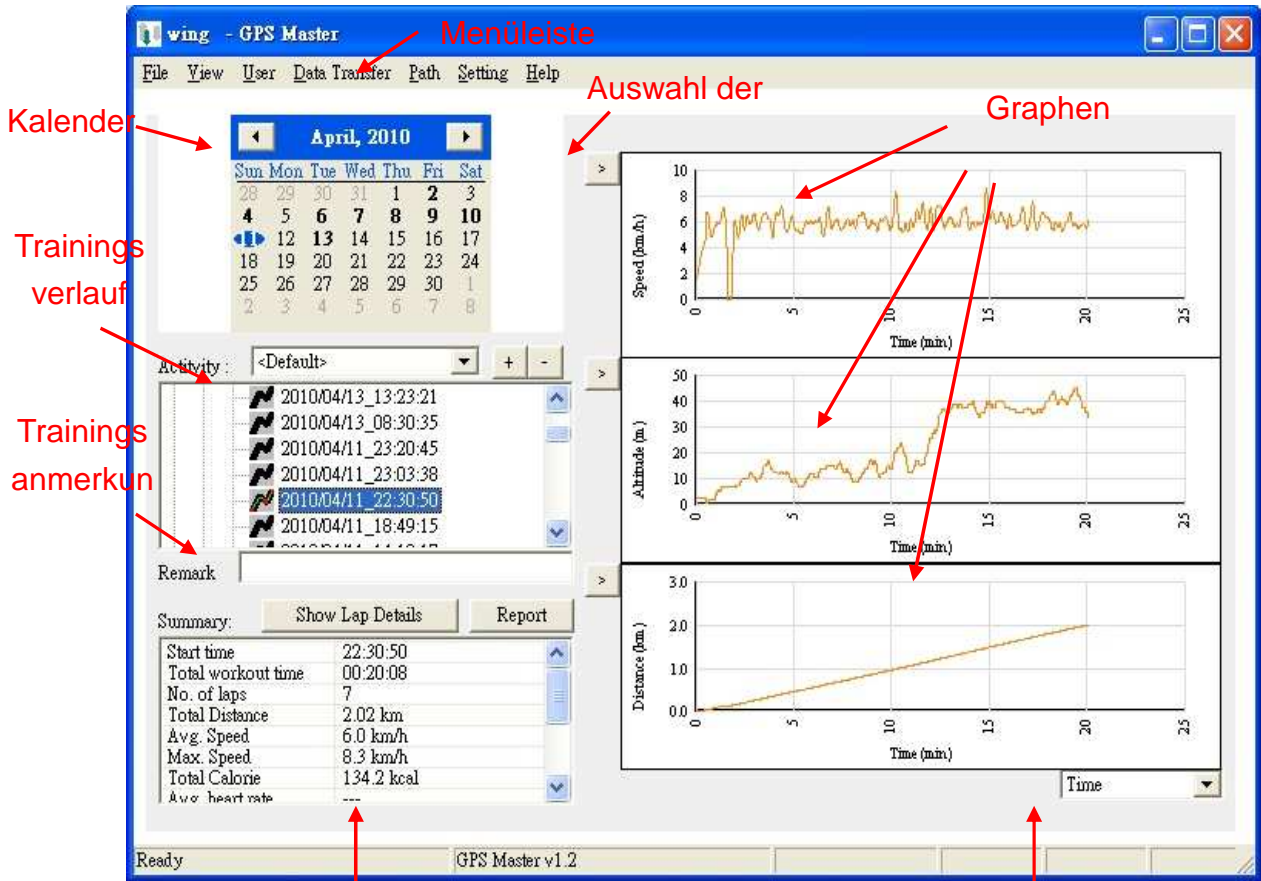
wing - GPS Master

Menüleiste

File View User Data Transfer Path Setting Help

Auswahl der

Kalender

Graphen

April, 2010

| Sun | Mon | Tue | Wed | Thu | Fri | Sat |
|---|---|---|---|---|---|---|
| 28 | 29 | 30 | 31 | 1 | 2 | 3 |
| 4 | 5 | 6 | 7 | 8 | 9 | 10 |
| 11 | 12 | 13 | 14 | 15 | 16 | 17 |
| 18 | 19 | 20 | 21 | 22 | 23 | 24 |
| 25 | 26 | 27 | 28 | 29 | 30 | 1 |
| 2 | 3 | 4 | 5 | 6 | 7 | 8 |

Trainings verlauf

Activity : <Default> + -

2010/04/13_13:23:21
2010/04/13_08:30:35
2010/04/11_23:20:45
2010/04/11_23:03:38
2010/04/11_22:30:50
2010/04/11_18:49:15

Trainings anmerkun

Remark

Summary: Show Lap Details Report

| | |
|---|---|
| Start time | 22:30:50 |
| Total workout time | 00:20:08 |
| No. of laps | 7 |
| Total Distance | 2.02 km |
| Avg. Speed | 6.0 km/h |
| Max. Speed | 8.3 km/h |
| Total Calorie | 134.2 kcal |
| Avg. heart rate | --- |

Speed (km/h) 0 2 4 6 8 10
Time (min.) 0 5 10 15 20 25

Altitude (m.) 0 10 20 30 40 50
Time (min.) 0 5 10 15 20 25

Distance (km.) 0.0 1.0 2.0 3.0
Time (min.) 0 5 10 15 20 25

Time

Ready GPS Master v1.2